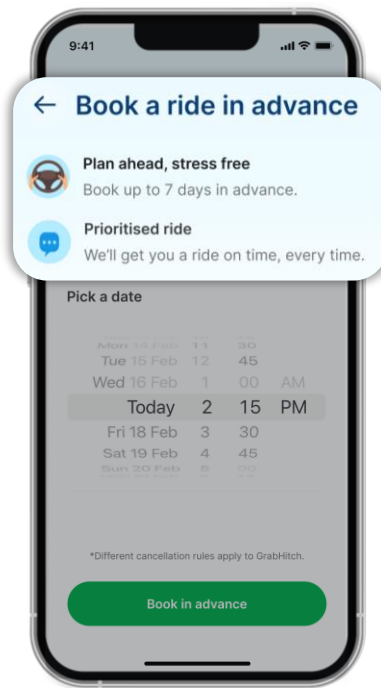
9:41

← Book a ride in advance

Plan ahead, stress free
Book up to 7 days in advance.

Prioritised ride
We'll get you a ride on time, every time.

Pick a date

| | | | |
|---|---|---|---|
| Mon 14 Feb | 11 | 30 | |
| Tue 15 Feb | 12 | 45 | |
| Wed 16 Feb | 1 | 00 | AM |
| Today | 2 | 15 | PM |
| Fri 18 Feb | 3 | 30 | |
| Sat 19 Feb | 4 | 45 | |
| Sun 20 Feb | 5 | 00 | |

*Different cancellation rules apply to GrabHitch.

Book in advance